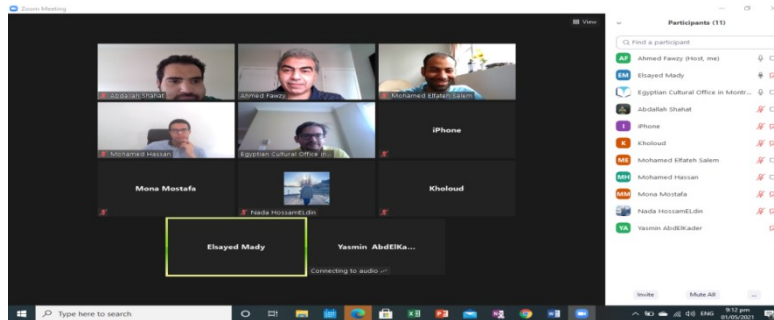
Zoom Meeting

View

Participants (11)

Find a participant

AF Ahmed Fawzy (Host, me)
EM Elsayed Mady
Egyptian Cultural Office in Montr...
Abdallah Shahat
I iPhone
K Kholoud
ME Mohamed Elfateh Salem
MH Mohamed Hassan
MM Mona Mostafa
Nada HossamELdin
YA Yasmin AbdElKader

Abdallah Shahat
Ahmed Fawzy
Mohamed Elfateh Salem
Mohamed Hassan
Egyptian Cultural Office in ...
iPhone
Mona Mostafa
Nada HossamELdin
Kholoud
Elsayed Mady
Yasmin AbdElKa...
Connecting to audio ...

Invite
Mute All
...

Type here to search

ENG 9:12 pm 01/05/2021